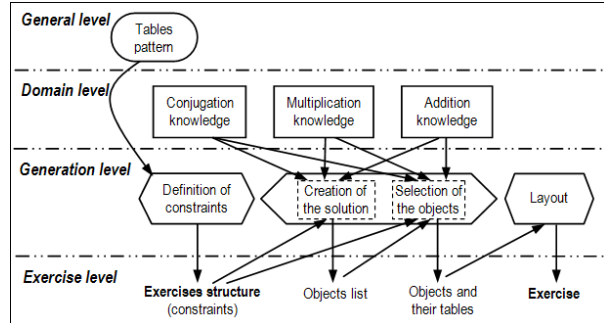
General level

Tables pattern

Domain level

Conjugation knowledge

Multiplication knowledge

Addition knowledge

Generation level

Definition of constraints

Creation of the solution

Selection of the objects

Layout

Exercise level

Exercises structure (constraints)

Objects list

Objects and their tables

Exercise